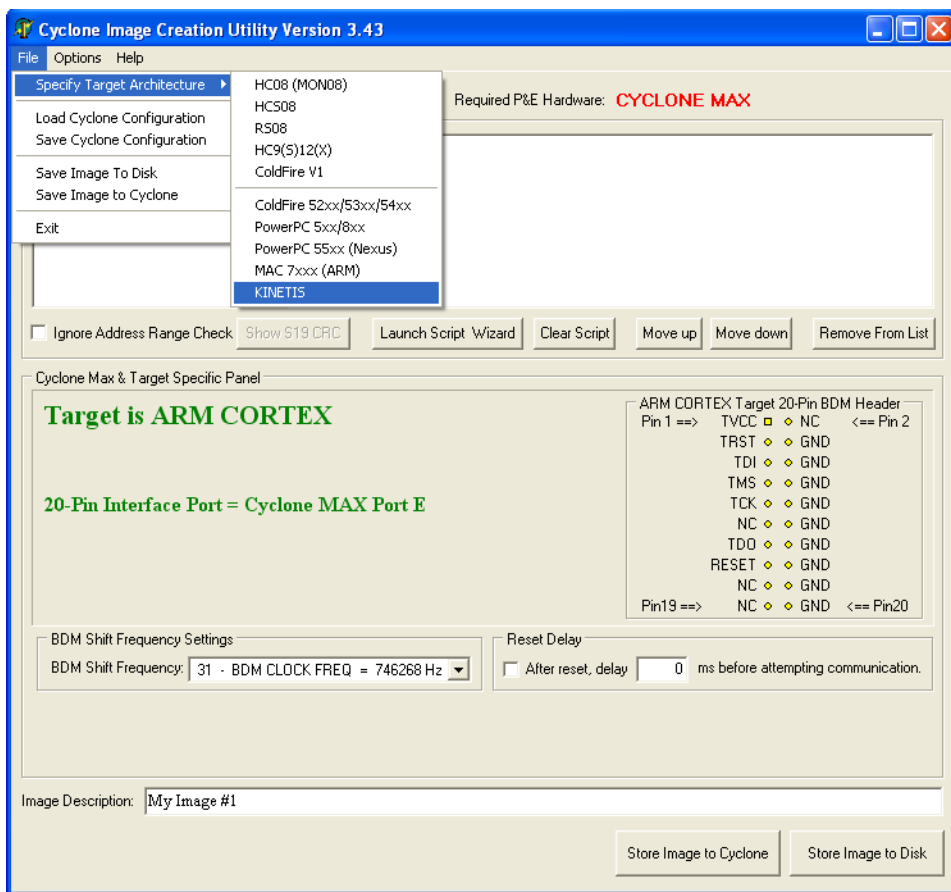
Cyclone Image Creation Utility Version 3.43

File Options Help

Specify Target Architecture

Load Cyclone Configuration
Save Cyclone Configuration

Save Image To Disk
Save Image to Cyclone

Exit

HC08 (MON08)
HCS08
RS08
HC9(S)12(X)
ColdFire V1

ColdFire 52xx/53xx/54xx
PowerPC 5xx/8xx
PowerPC 55xx (Nexus)
MAC 7xxx (ARM)
KINETIS

Required P&E Hardware: CYCLONE MAX

Ignore Address Range Check Show S19 CRC Launch Script Wizard Clear Script Move up Move down Remove From List

Cyclone Max & Target Specific Panel

Target is ARM CORTEX

20-Pin Interface Port = Cyclone MAX Port E

ARM CORTEX Target 20-Pin BDM Header
Pin 1 ==> TVCC NC <== Pin 2
TRST GND
TDI GND
TMS GND
TCK GND
NC GND
TDO GND
RESET GND
NC GND
Pin19 ==> NC GND <== Pin20

BDM Shift Frequency Settings
BDM Shift Frequency: 31 - BDM CLOCK FREQ = 746268 Hz

Reset Delay
After reset, delay 0 ms before attempting communication.

Image Description: My Image #1

Store Image to Cyclone Store Image to Disk